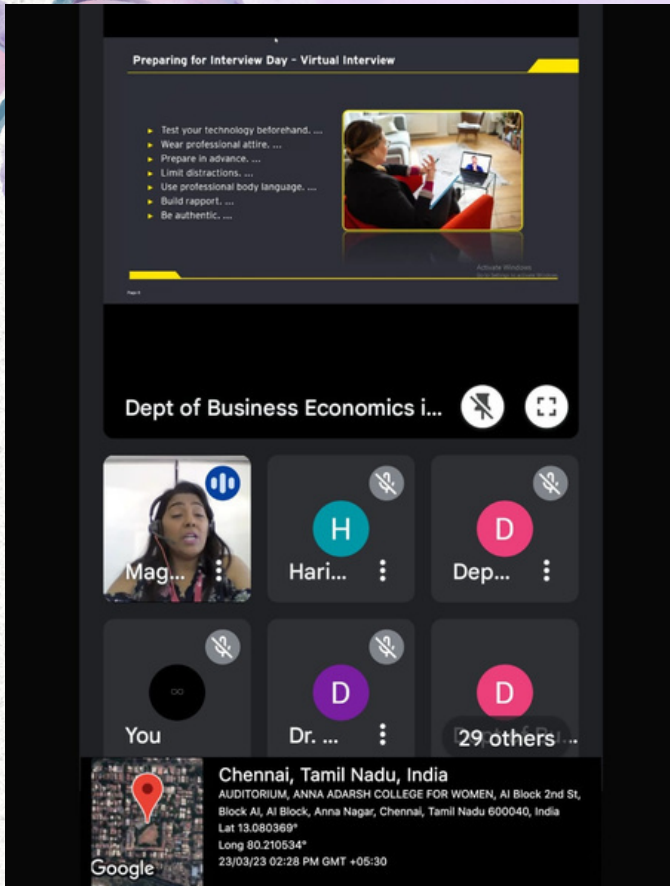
Preparing for Interview Day - Virtual Interview

- Test your technology beforehand. ...
- Wear professional attire. ...
- Prepare in advance. ...
- Limit distractions. ...
- Use professional body language. ...
- Build rapport. ...
- Be authentic. ...

Activate Windows
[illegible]

Page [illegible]

Dept of Business Economics i...

Mag...

H
Hari...

D
Dep...

You

D
Dr. ...

D
29 others

Chennai, Tamil Nadu, India
AUDITORIUM, ANNA ADARSH COLLEGE FOR WOMEN, AI Block 2nd St, Block AI, AI Block, Anna Nagar, Chennai, Tamil Nadu 600040, India
Lat 13.080369°
Long 80.210534°
23/03/23 02:28 PM GMT +05:30

Google